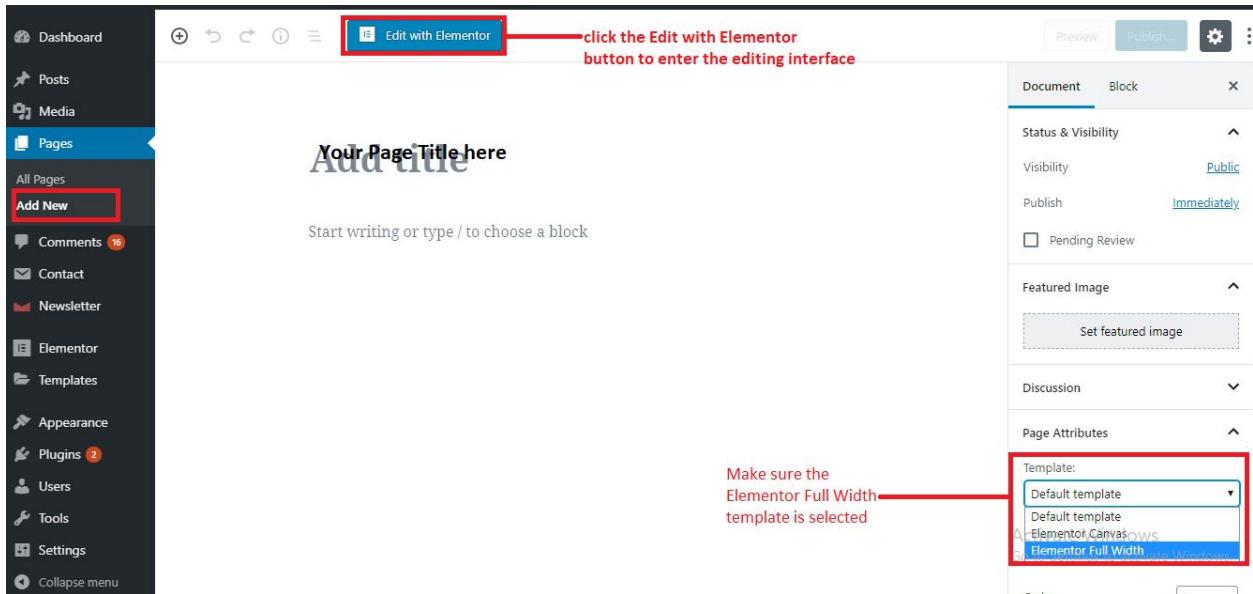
Dashboard
Posts
Media
Pages
All Pages
Add New
Comments 16
Contact
Newsletter
Elementor
Templates
Appearance
Plugins 2
Users
Tools
Settings
Collapse menu

Edit with Elementor

click the Edit with Elementor button to enter the editing interface

Preview Publish...

Your Page Title here

Add title

Start writing or type / to choose a block

Make sure the Elementor Full Width template is selected

Document Block ×

Status & Visibility

Visibility Public

Publish Immediately

Pending Review

Featured Image

Set featured image

Discussion

Page Attributes

Template:

Default template

Default template
Elementor Canvas
Elementor Full Width

Activate Windows
Go to Settings to activate Windows.